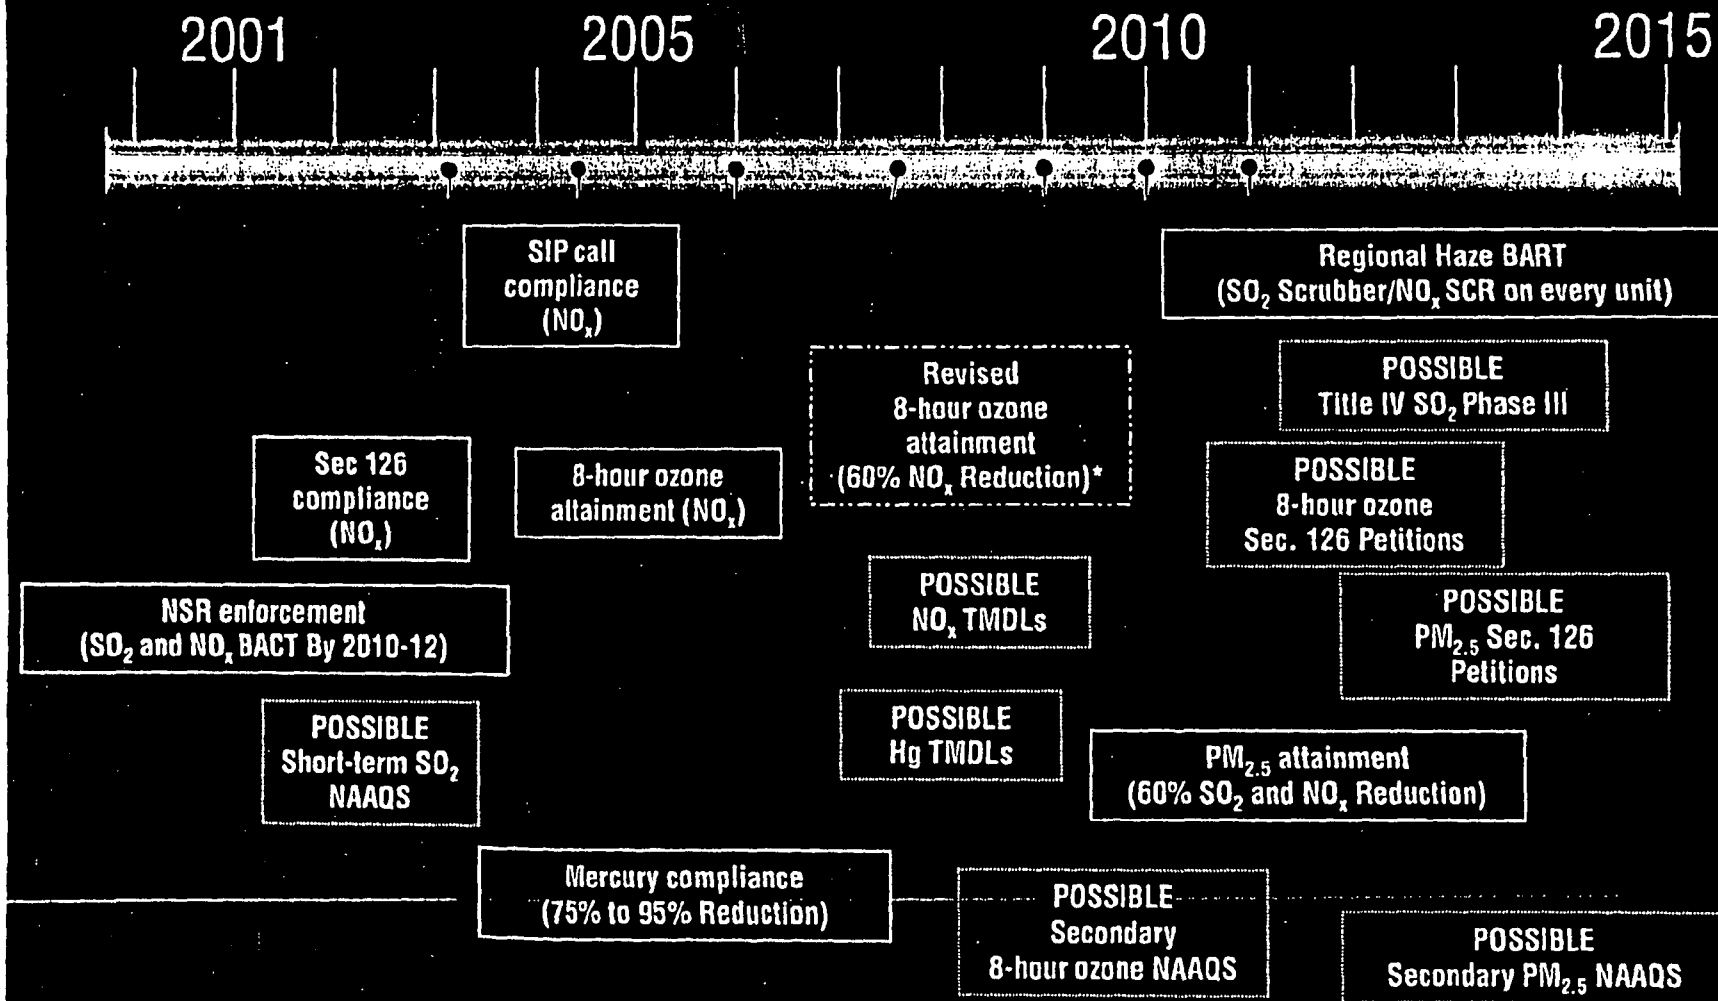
2001 2005 2010 2015

SIP call compliance $(NO_x)$

Regional Haze BART ($SO_2$ Scrubber/$NO_x$ SCR on every unit)

Revised 8-hour ozone attainment (60% $NO_x$ Reduction)*

POSSIBLE Title IV $SO_2$ Phase III

Sec 126 compliance $(NO_x)$

8-hour ozone attainment $(NO_x)$

POSSIBLE 8-hour ozone Sec. 126 Petitions

POSSIBLE $NO_x$ TMDLs

NSR enforcement ($SO_2$ and $NO_x$ BACT By 2010-12)

POSSIBLE $PM_{2.5}$ Sec. 126 Petitions

POSSIBLE Short-term $SO_2$ NAAQS

POSSIBLE Hg TMDLs

$PM_{2.5}$ attainment (60% $SO_2$ and $NO_x$ Reduction)

Mercury compliance (75% to 95% Reduction)

POSSIBLE Secondary 8-hour ozone NAAQS

POSSIBLE Secondary $PM_{2.5}$ NAAQS